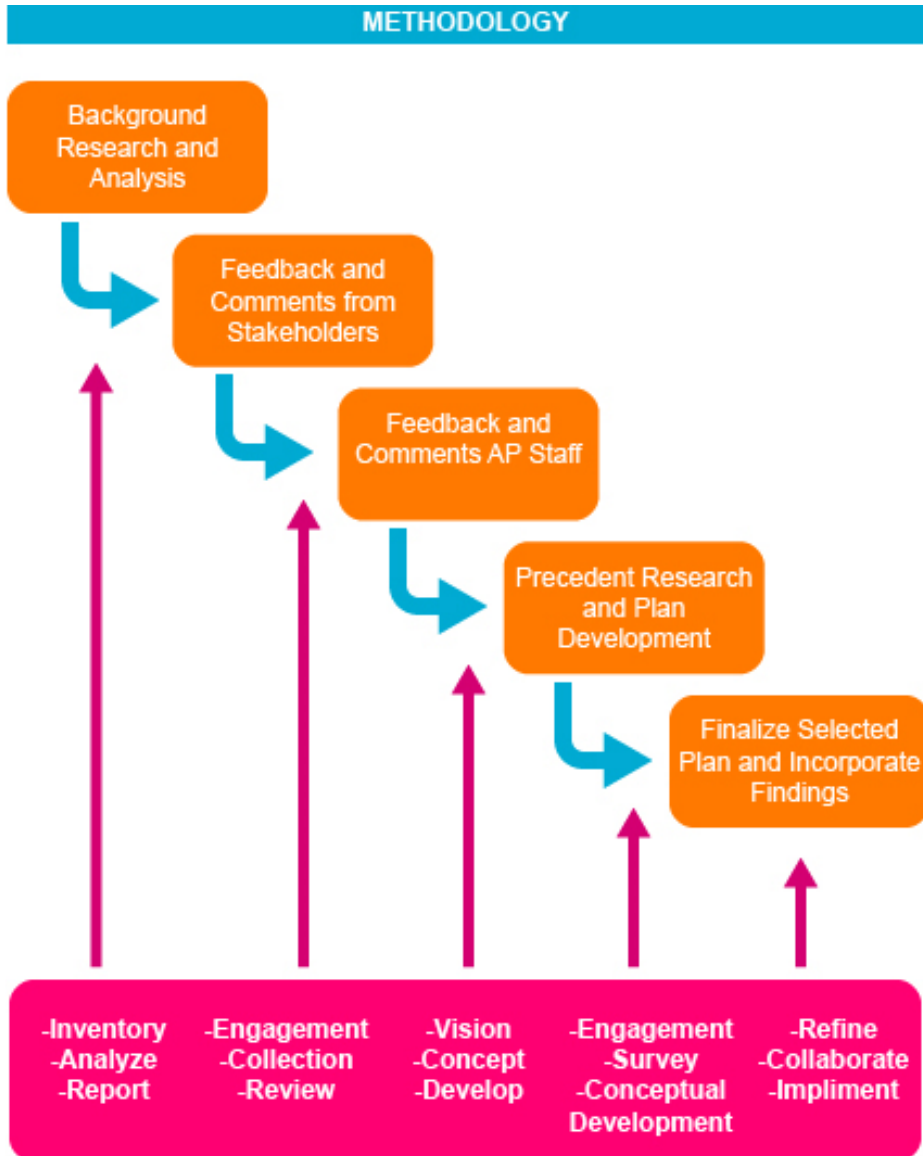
METHODOLOGY

Background Research and Analysis

Feedback and Comments from Stakeholders

Feedback and Comments AP Staff

Precedent Research and Plan Development

Finalize Selected Plan and Incorporate Findings

-Inventory
-Analyze
-Report

-Engagement
-Collection
-Review

-Vision
-Concept
-Develop

-Engagement
-Survey
-Conceptual Development

-Refine
-Collaborate
-Impliment